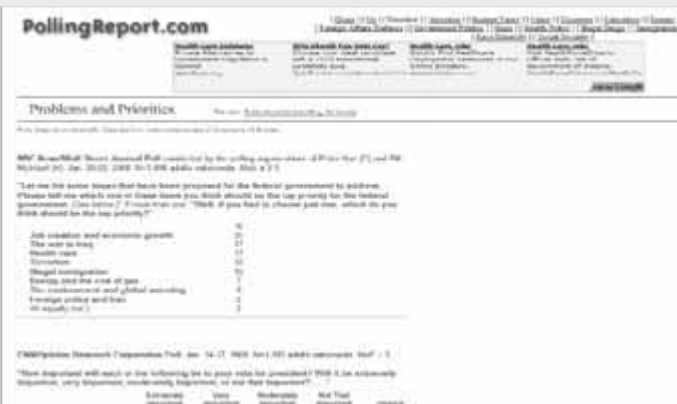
PollingReport.com

Problems and Priorities

NBC News/Wall Street Journal Poll

Job creation and economic growth
The war in Iraq
Health care
Terrorism
Illegal immigration
Energy and the cost of gas
The environment and global warming
Foreign policy and Iran
All equally (vol.)

CNN/Opinion Research Corporation Poll

Extremely important
Very important
Moderately important
Not That important

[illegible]